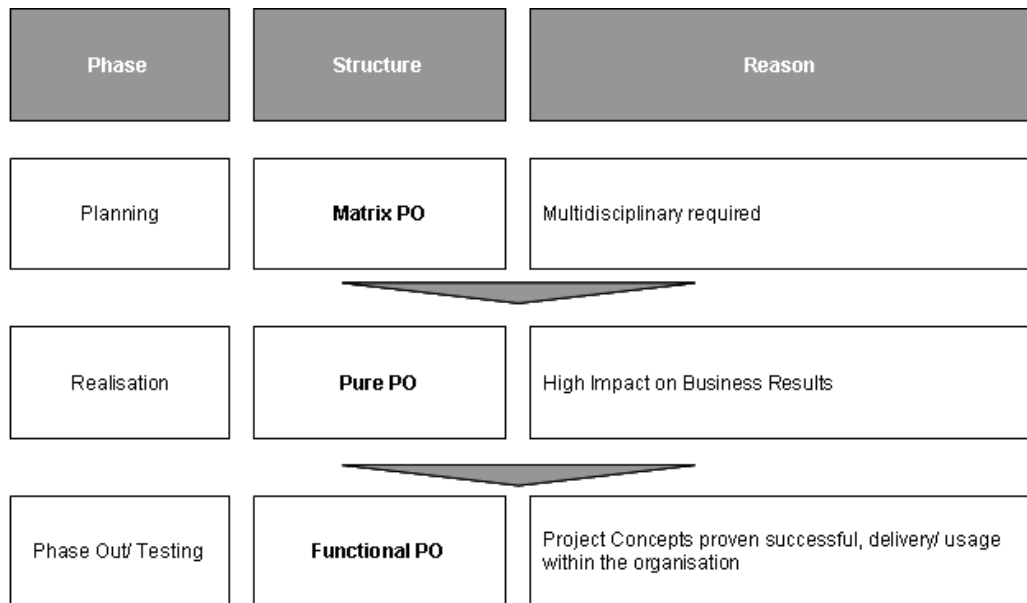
| Phase | Structure | Reason |
|---|---|---|
| Planning | **Matrix PO** | Multidisciplinary required |
| Realisation | **Pure PO** | High Impact on Business Results |
| Phase Out/ Testing | **Functional PO** | Project Concepts proven successful, delivery/ usage within the organisation |